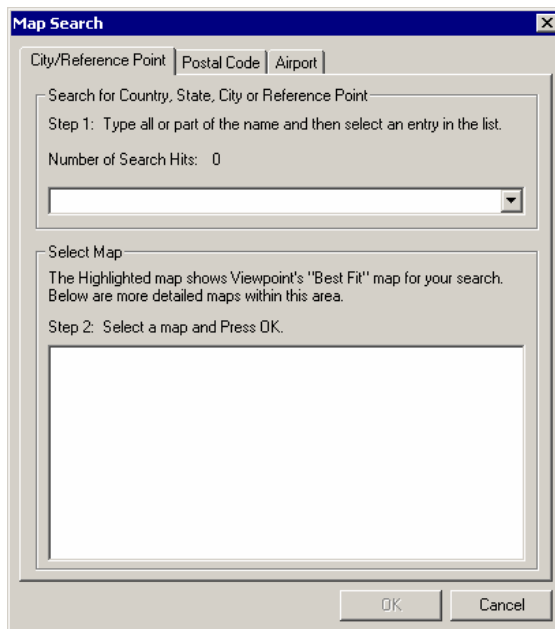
Map Search

City/Reference Point | Postal Code | Airport

Search for Country, State, City or Reference Point

Step 1: Type all or part of the name and then select an entry in the list.

Number of Search Hits: 0

Select Map

The Highlighted map shows Viewpoint's "Best Fit" map for your search. Below are more detailed maps within this area.

Step 2: Select a map and Press OK.

OK

Cancel